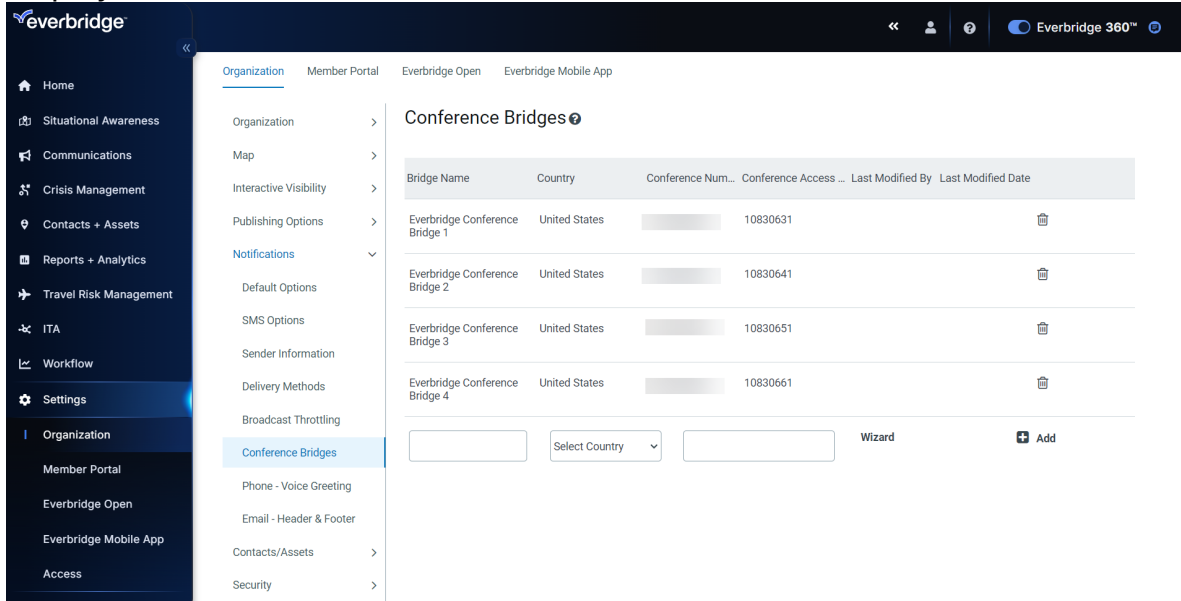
everbridge

Everbridge 360™

Home
Situational Awareness
Communications
Crisis Management
Contacts + Assets
Reports + Analytics
Travel Risk Management
ITA
Workflow
Settings
Organization
Member Portal
Everbridge Open
Everbridge Mobile App
Access

Organization Member Portal Everbridge Open Everbridge Mobile App

Organization
Map
Interactive Visibility
Publishing Options
Notifications
Default Options
SMS Options
Sender Information
Delivery Methods
Broadcast Throttling
Conference Bridges
Phone - Voice Greeting
Email - Header & Footer
Contacts/Assets
Security

Conference Bridges

| Bridge Name | Country | Conference Num... | Conference Access ... | Last Modified By | Last Modified Date |
|---|---|---|---|---|---|
| Everbridge Conference Bridge 1 | United States | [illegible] | 10830631 | | |
| Everbridge Conference Bridge 2 | United States | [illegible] | 10830641 | | |
| Everbridge Conference Bridge 3 | United States | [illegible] | 10830651 | | |
| Everbridge Conference Bridge 4 | United States | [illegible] | 10830661 | | |

Select Country
Wizard
Add